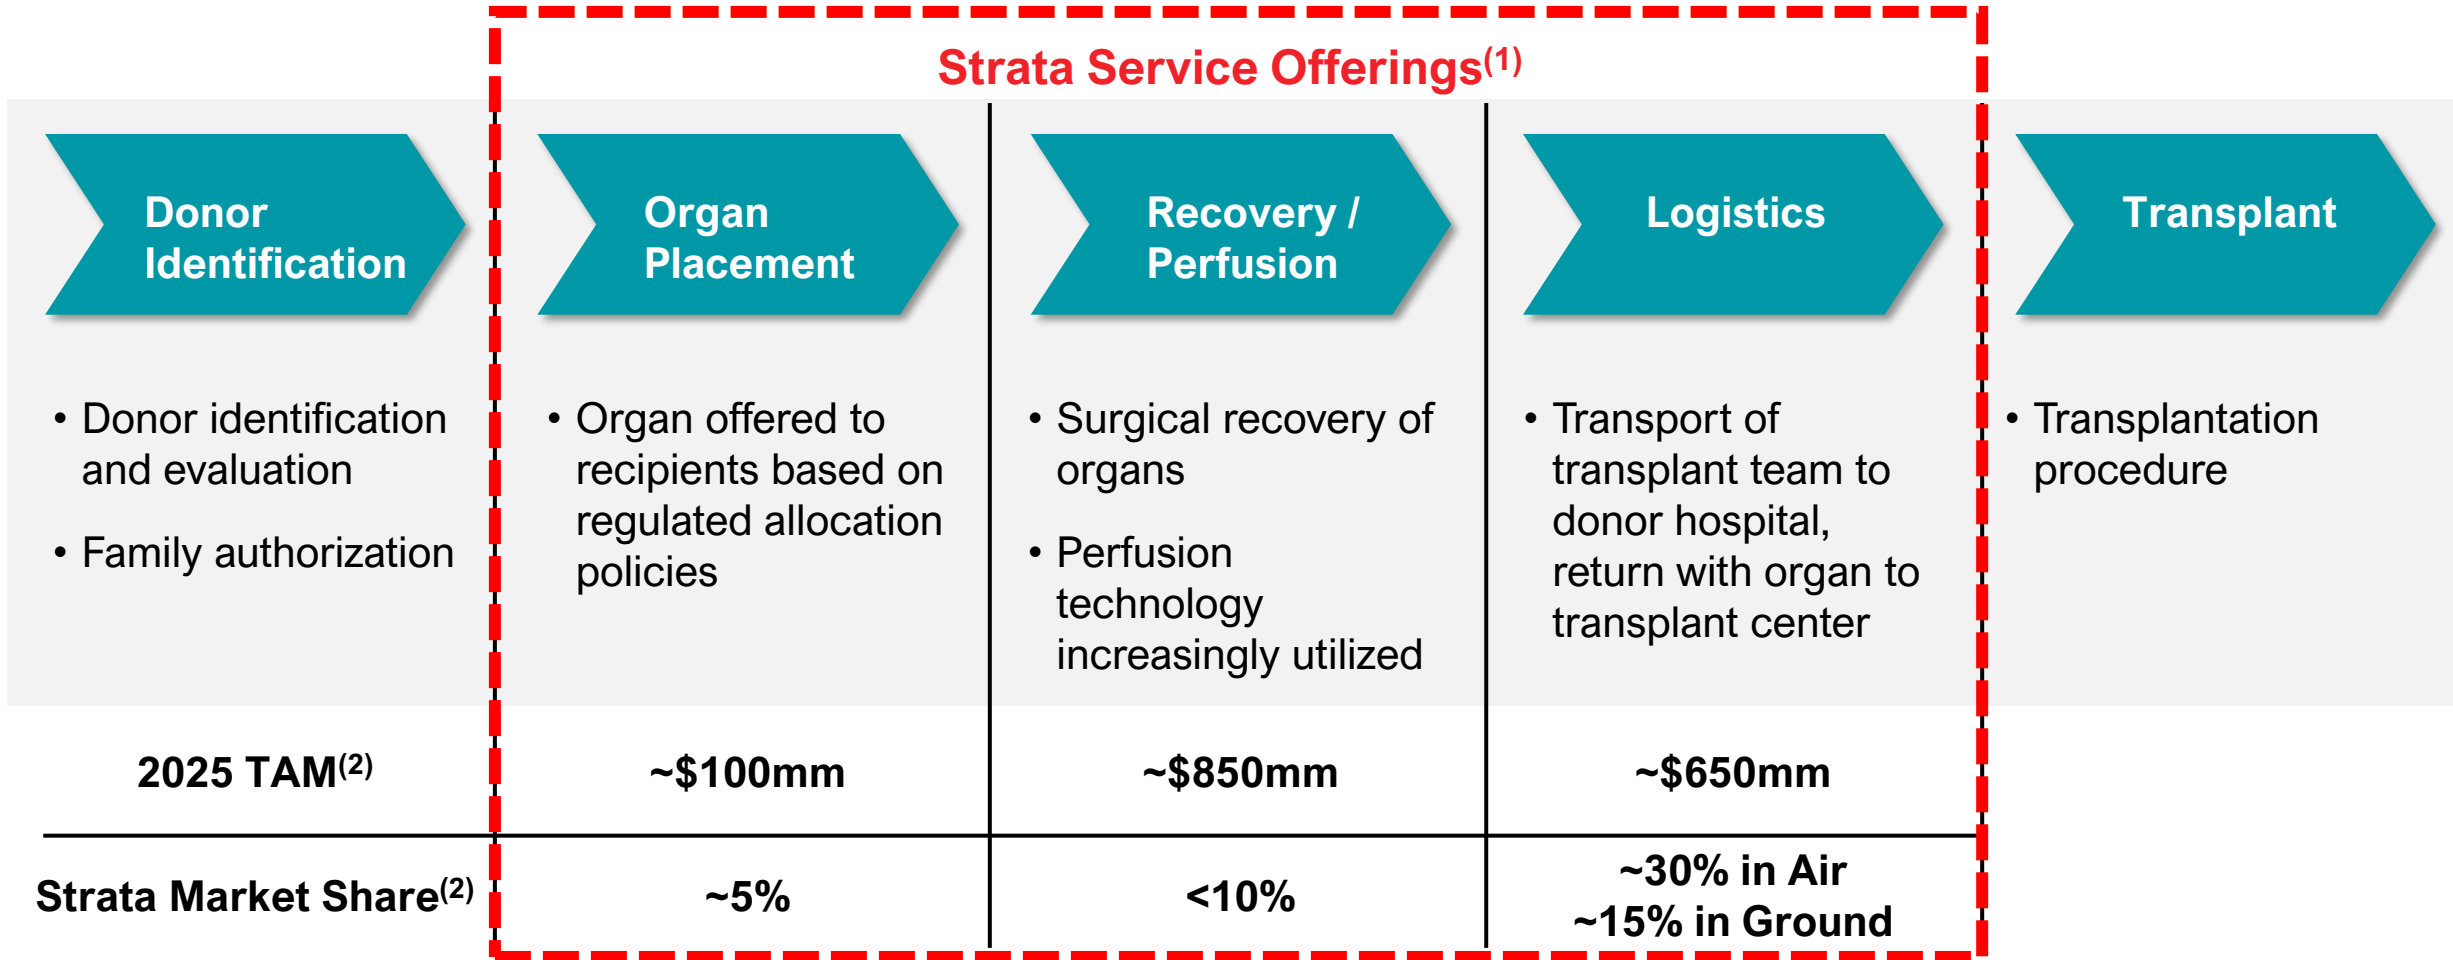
Strata Service Offerings$^{(1)}$

| Donor Identification | Organ Placement | Recovery / Perfusion | Logistics | Transplant |
|---|---|---|---|---|
| • Donor identification and evaluation<br>• Family authorization | • Organ offered to recipients based on regulated allocation policies | • Surgical recovery of organs<br>• Perfusion technology increasingly utilized | • Transport of transplant team to donor hospital, return with organ to transplant center | • Transplantation procedure |
| 2025 TAM$^{(2)}$ | ~\$100mm | ~\$850mm | ~\$650mm | |
| Strata Market Share$^{(2)}$ | ~5% | <10% | ~30% in Air<br>~15% in Ground | |